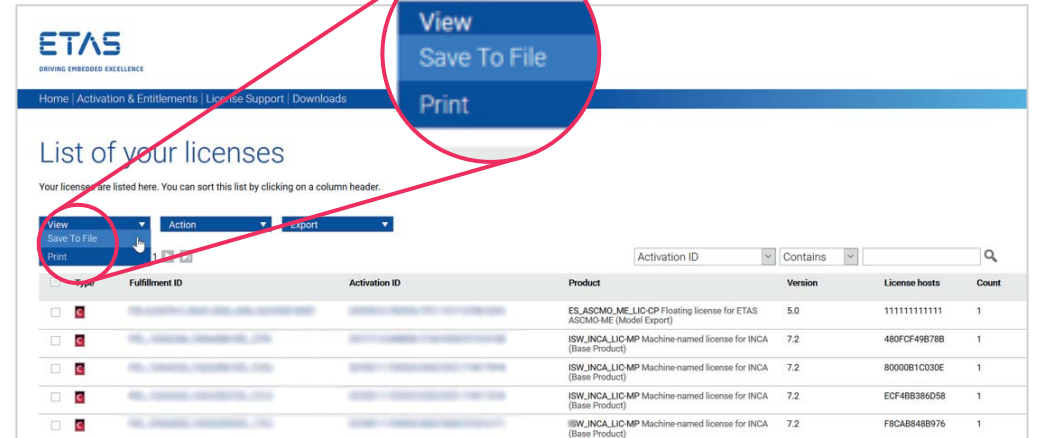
ETAS
DRIVING EMBEDDED EXCELLENCE

View
Save To File
Print

Home | Activation & Entitlements | License Support | Downloads

List of your licenses

Your licenses are listed here. You can sort this list by clicking on a column header.

View ▼ Action ▼ Export ▼
Save To File
Print

Activation ID Contains

| Type | Fulfillment ID | Activation ID | Product | Version | License hosts | Count |
|---|---|---|---|---|---|---|
| C | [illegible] | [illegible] | ES_ASCMO_ME_LIC-CP Floating license for ETAS ASCMO-ME (Model Export) | 5.0 | 111111111111 | 1 |
| C | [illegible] | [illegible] | ISW_INCA_LIC-MP Machine-named license for INCA (Base Product) | 7.2 | 480FCF49B78B | 1 |
| C | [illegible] | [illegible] | ISW_INCA_LIC-MP Machine-named license for INCA (Base Product) | 7.2 | 80000B1C030E | 1 |
| C | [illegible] | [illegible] | ISW_INCA_LIC-MP Machine-named license for INCA (Base Product) | 7.2 | ECF4BB386D58 | 1 |
| C | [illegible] | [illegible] | ISW_INCA_LIC-MP Machine-named license for INCA (Base Product) | 7.2 | F8CAB848B976 | 1 |